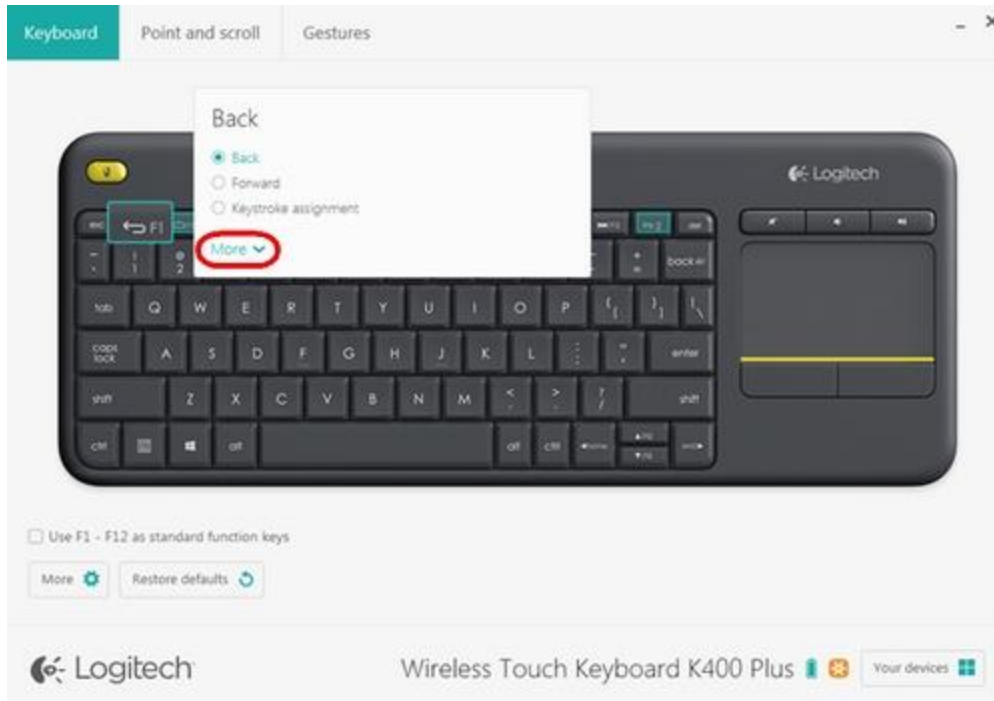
Keyboard
Point and scroll
Gestures

Back
Back
Forward
Keystroke assignment
More

F1

Logitech

esc
back
tab Q W E R T Y U I O P
caps lock A S D F G H J K L enter
shift Z X C V B N M shift
ctrl alt alt ctrl

Use F1 - F12 as standard function keys

More
Restore defaults

Logitech
Wireless Touch Keyboard K400 Plus
Your devices